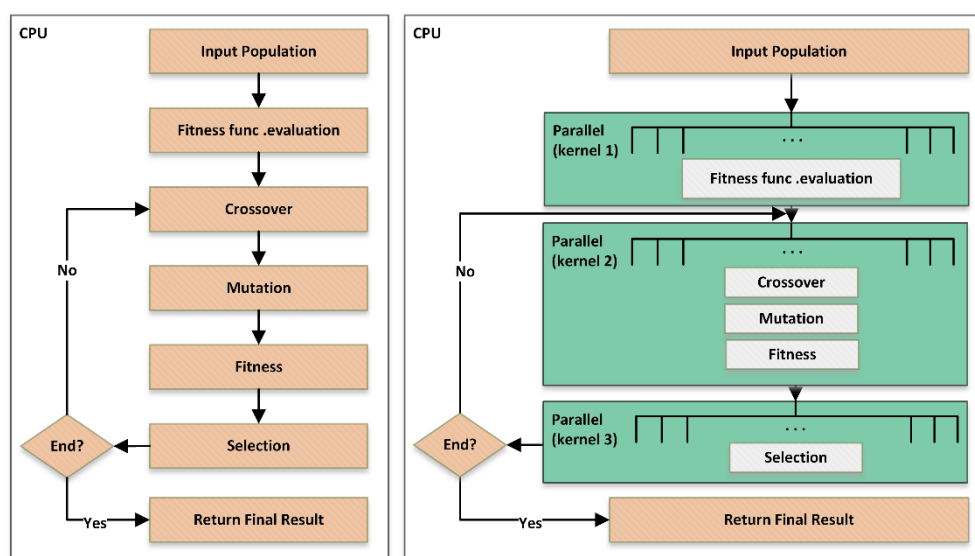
CPU

Input Population

Fitness func .evaluation

Crossover

No

Mutation

Fitness

End?

Selection

Yes

Return Final Result

CPU

Input Population

Parallel (kernel 1)

. . .

Fitness func .evaluation

No

Parallel (kernel 2)

. . .

Crossover

Mutation

Fitness

Parallel (kernel 3)

End?

. . .

Selection

Yes

Return Final Result